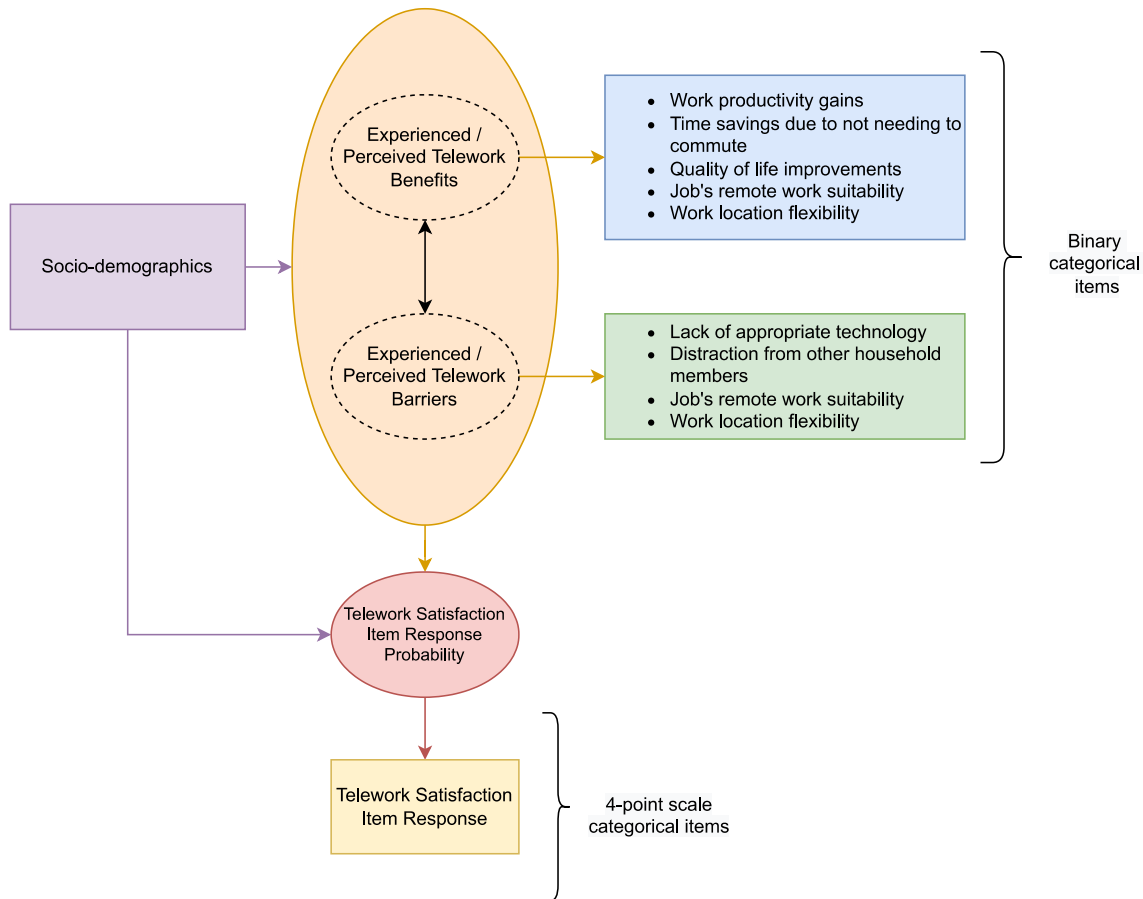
Socio-demographics

Experienced / Perceived Telework Benefits

Experienced / Perceived Telework Barriers

- Work productivity gains
- Time savings due to not needing to commute
- Quality of life improvements
- Job's remote work suitability
- Work location flexibility

- Lack of appropriate technology
- Distraction from other household members
- Job's remote work suitability
- Work location flexibility

Binary categorical items

Telework Satisfaction Item Response Probability

Telework Satisfaction Item Response

4-point scale categorical items